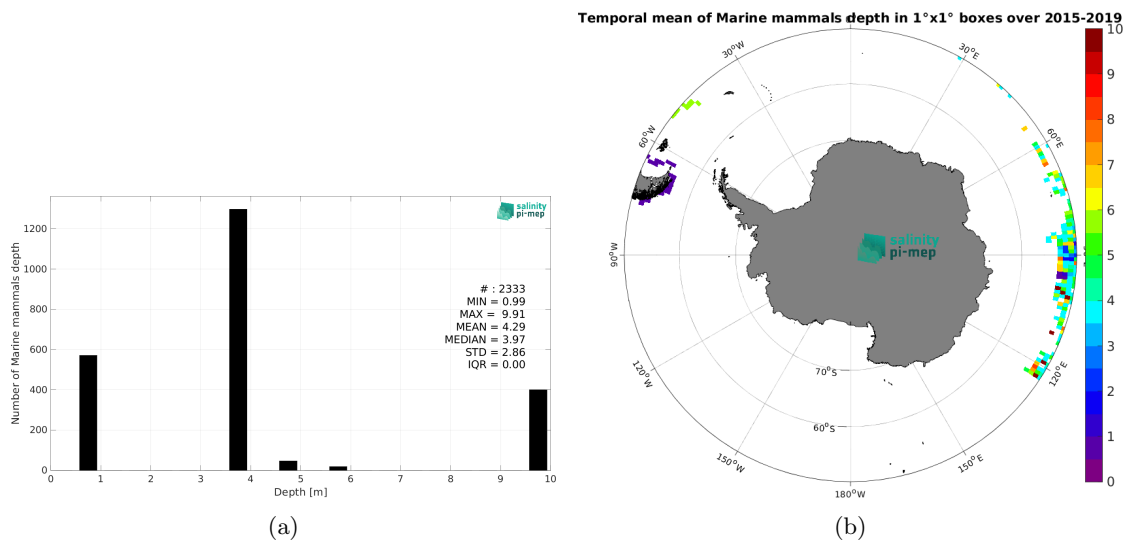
salinity pi-mep

# : 2333
MIN = 0.99
MAX = 9.91
MEAN = 4.29
MEDIAN = 3.97
STD = 2.86
IQR = 0.00

Number of Marine mammals depth

1200
1000
800
600
400
200
0

0 1 2 3 4 5 6 7 8 9 10

Depth [m]

(a)

Temporal mean of Marine mammals depth in 1°x1° boxes over 2015-2019

$30^o$W
$30^o$E
$60^o$W
$60^o$E
$90^o$W
$90^o$E
$120^o$W
$120^o$E
$150^o$W
$150^o$E
$180^o$W
$70^o$S
$60^o$S

salinity pi-mep

10
9
8
7
6
5
4
3
2
1
0

(b)